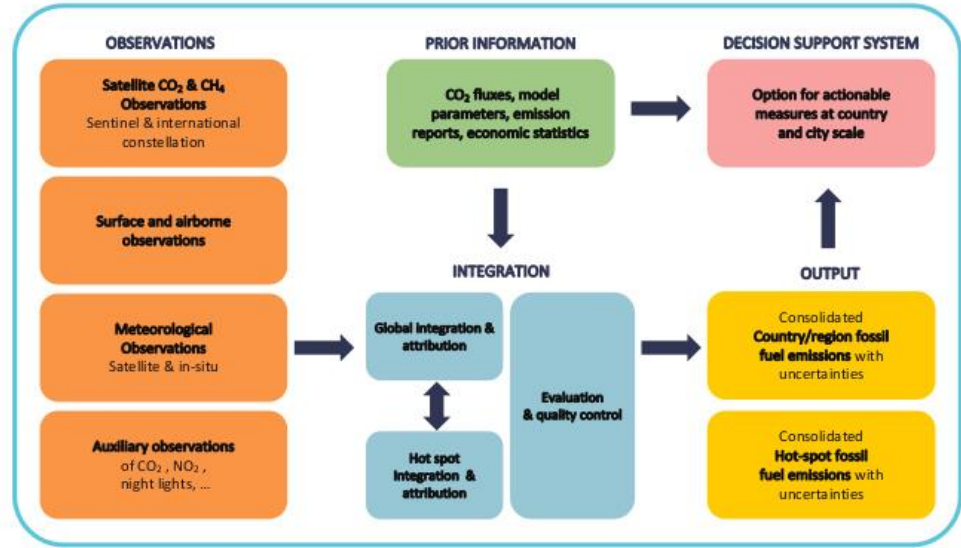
OBSERVATIONS

Satellite $CO_2$ & $CH_4$ Observations
Sentinel & international constellation

Surface and airborne observations

Meteorological Observations
Satellite & in-situ

Auxiliary observations
of $CO_2$ , $NO_2$ , night lights, ...

PRIOR INFORMATION

$CO_2$ fluxes, model parameters, emission reports, economic statistics

INTEGRATION

Global integration & attribution

Hot spot integration & attribution

Evaluation & quality control

DECISION SUPPORT SYSTEM

Option for actionable measures at country and city scale

OUTPUT

Consolidated
Country/region fossil fuel emissions with uncertainties

Consolidated
Hot-spot fossil fuel emissions with uncertainties